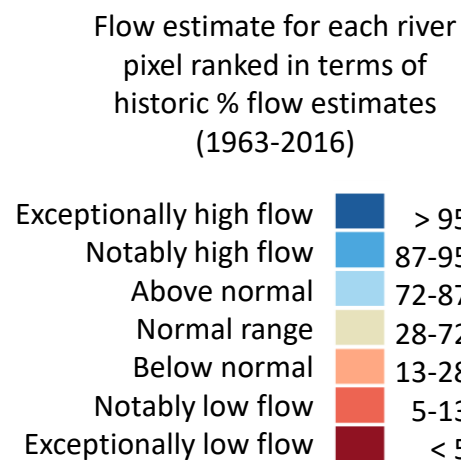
Flow estimate for each river pixel ranked in terms of historic % flow estimates (1963-2016)

| | |
|---|---|
| Exceptionally high flow | > 95 |
| Notably high flow | 87-95 |
| Above normal | 72-87 |
| Normal range | 28-72 |
| Below normal | 13-28 |
| Notably low flow | 5-13 |
| Exceptionally low flow | < 5 |